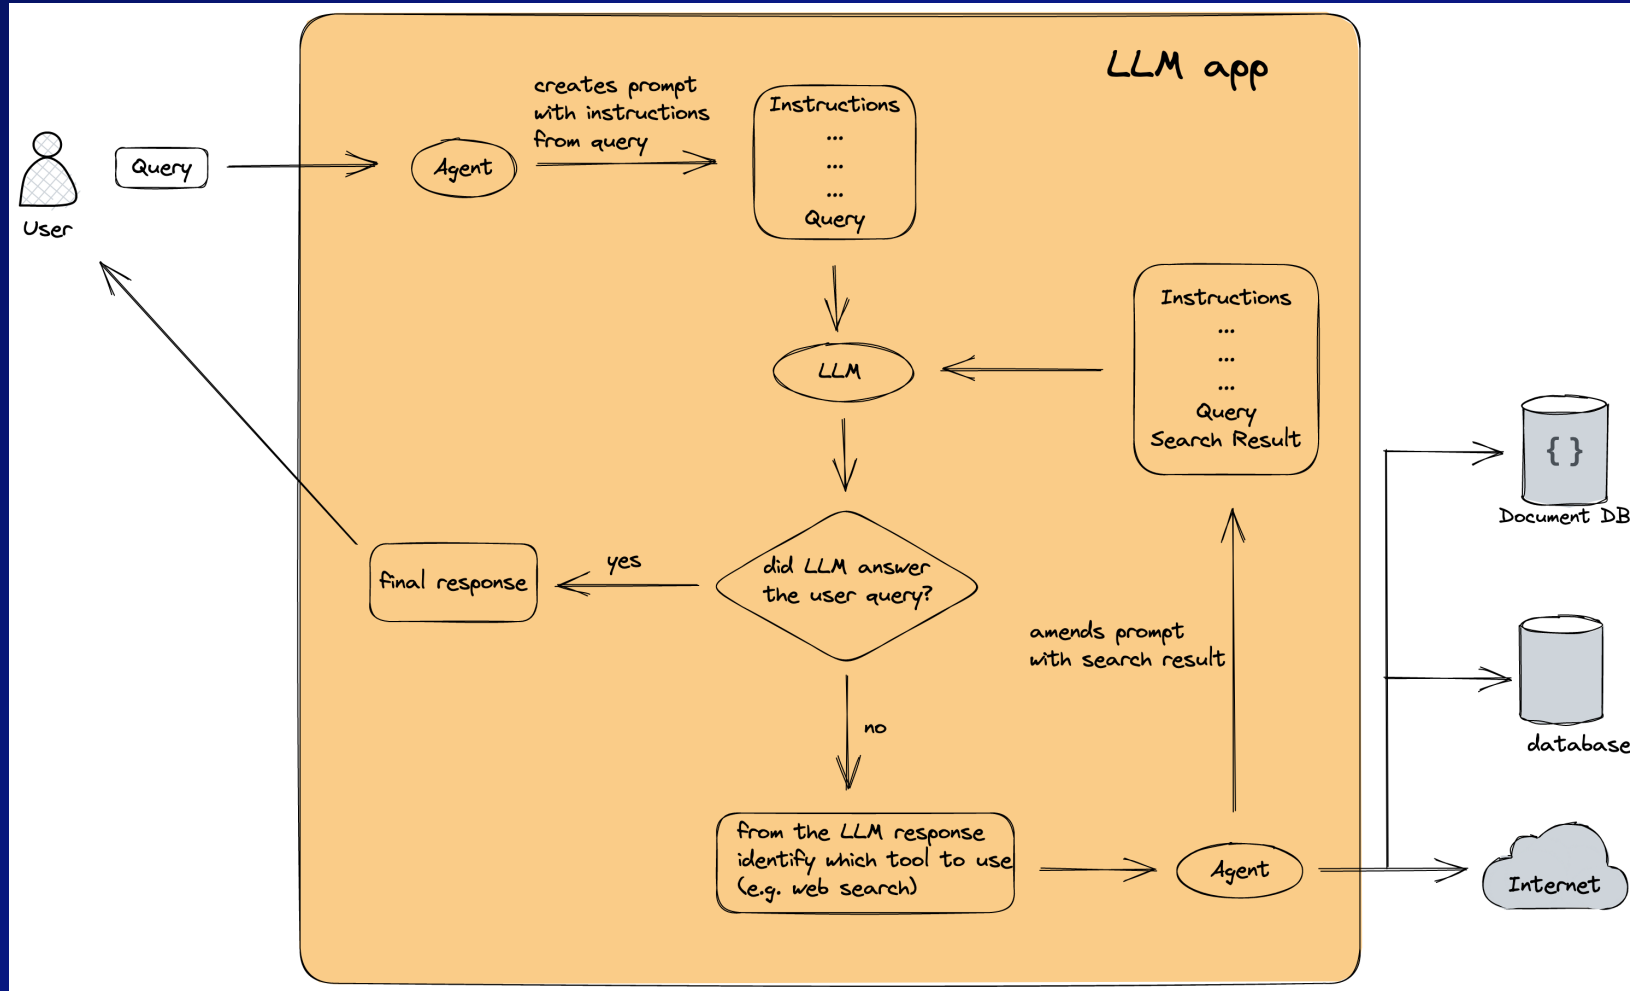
LLM app

User

Query

Agent

creates prompt with instructions from query

Instructions
...
...
...
Query

LLM

Instructions
...
...
...
Query
Search Result

did LLM answer the user query?

yes

final response

no

amends prompt with search result

from the LLM response identify which tool to use (e.g. web search)

Agent

{ }

Document DB

database

Internet